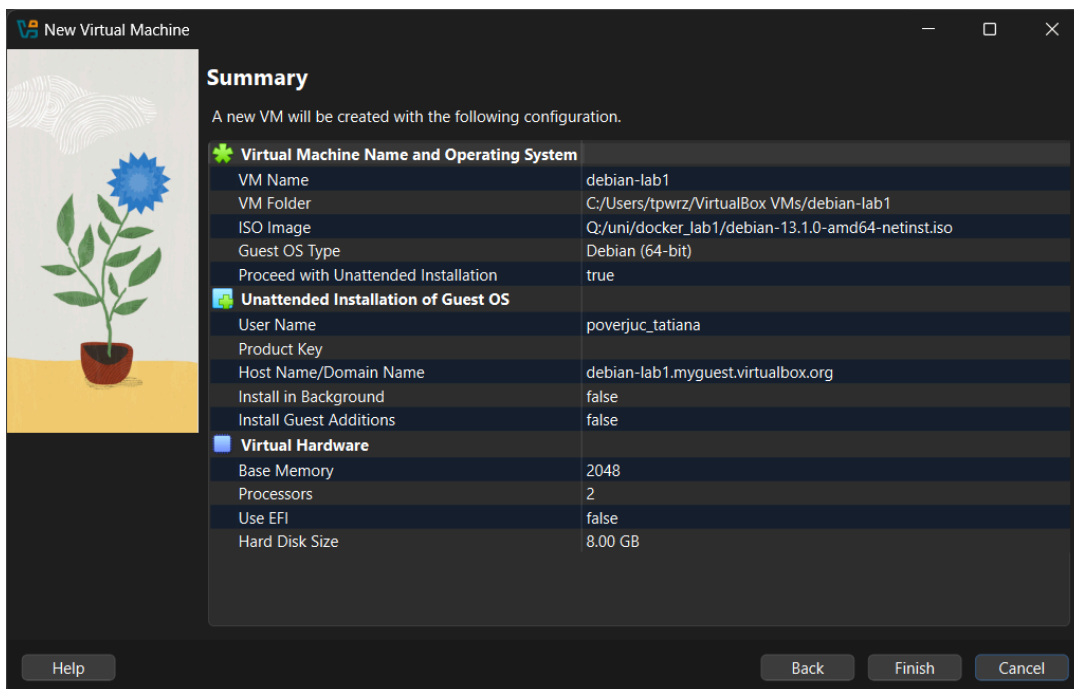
New Virtual Machine

Summary

A new VM will be created with the following configuration.

| Virtual Machine Name and Operating System | |
|---|---|
| VM Name | debian-lab1 |
| VM Folder | C:/Users/tpwrz/VirtualBox VMs/debian-lab1 |
| ISO Image | Q:/uni/docker_lab1/debian-13.1.0-amd64-netinst.iso |
| Guest OS Type | Debian (64-bit) |
| Proceed with Unattended Installation | true |
| **Unattended Installation of Guest OS** | |
| User Name | poverjuc_tatiana |
| Product Key | |
| Host Name/Domain Name | debian-lab1.myguest.virtualbox.org |
| Install in Background | false |
| Install Guest Additions | false |
| **Virtual Hardware** | |
| Base Memory | 2048 |
| Processors | 2 |
| Use EFI | false |
| Hard Disk Size | 8.00 GB |

Help

Back Finish Cancel